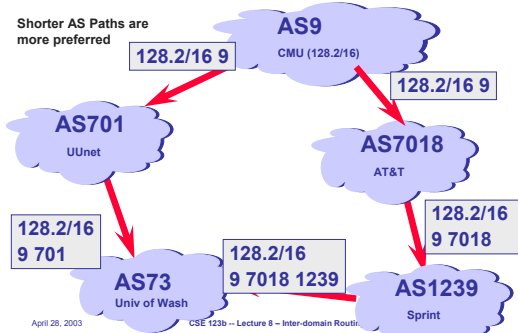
Shorter AS Paths are more preferred

AS9
CMU (128.2/16)

128.2/16 9

128.2/16 9

AS701
UUnet

AS7018
AT&T

128.2/16
9 701

128.2/16
9 7018

128.2/16
9 7018 1239

AS73
Univ of Wash

AS1239
Sprint

April 28, 2003

CSE 123b -- Lecture 8 – Inter-domain Routi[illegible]